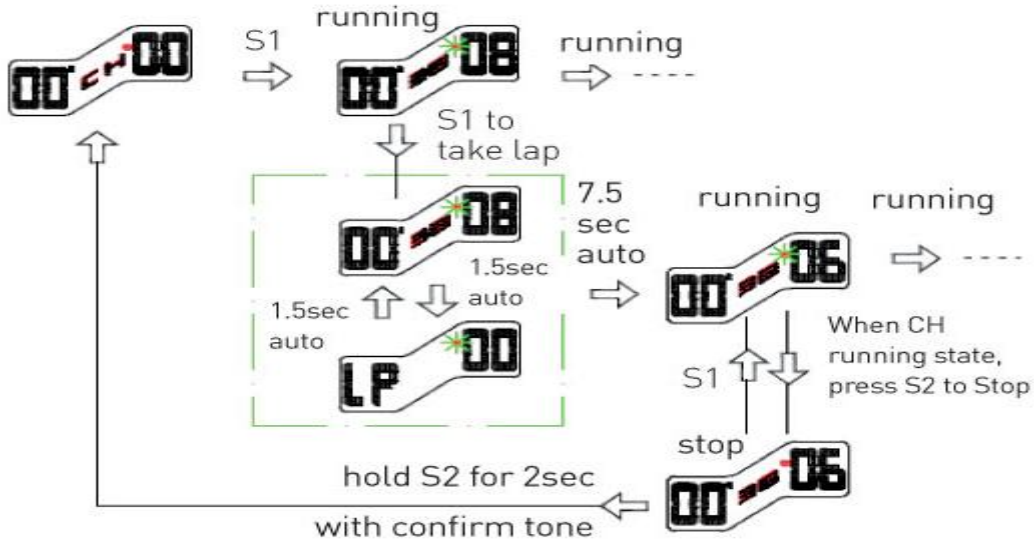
00 CH 00

S1

running

00 SE 08

running

----

S1 to take lap

00 SE 08

7.5 sec auto

1.5sec auto

1.5sec auto

LP 00

running

running

00 SE 06

----

When CH running state, press S2 to Stop

S1

stop

hold S2 for 2sec

00 SE 06

with confirm tone